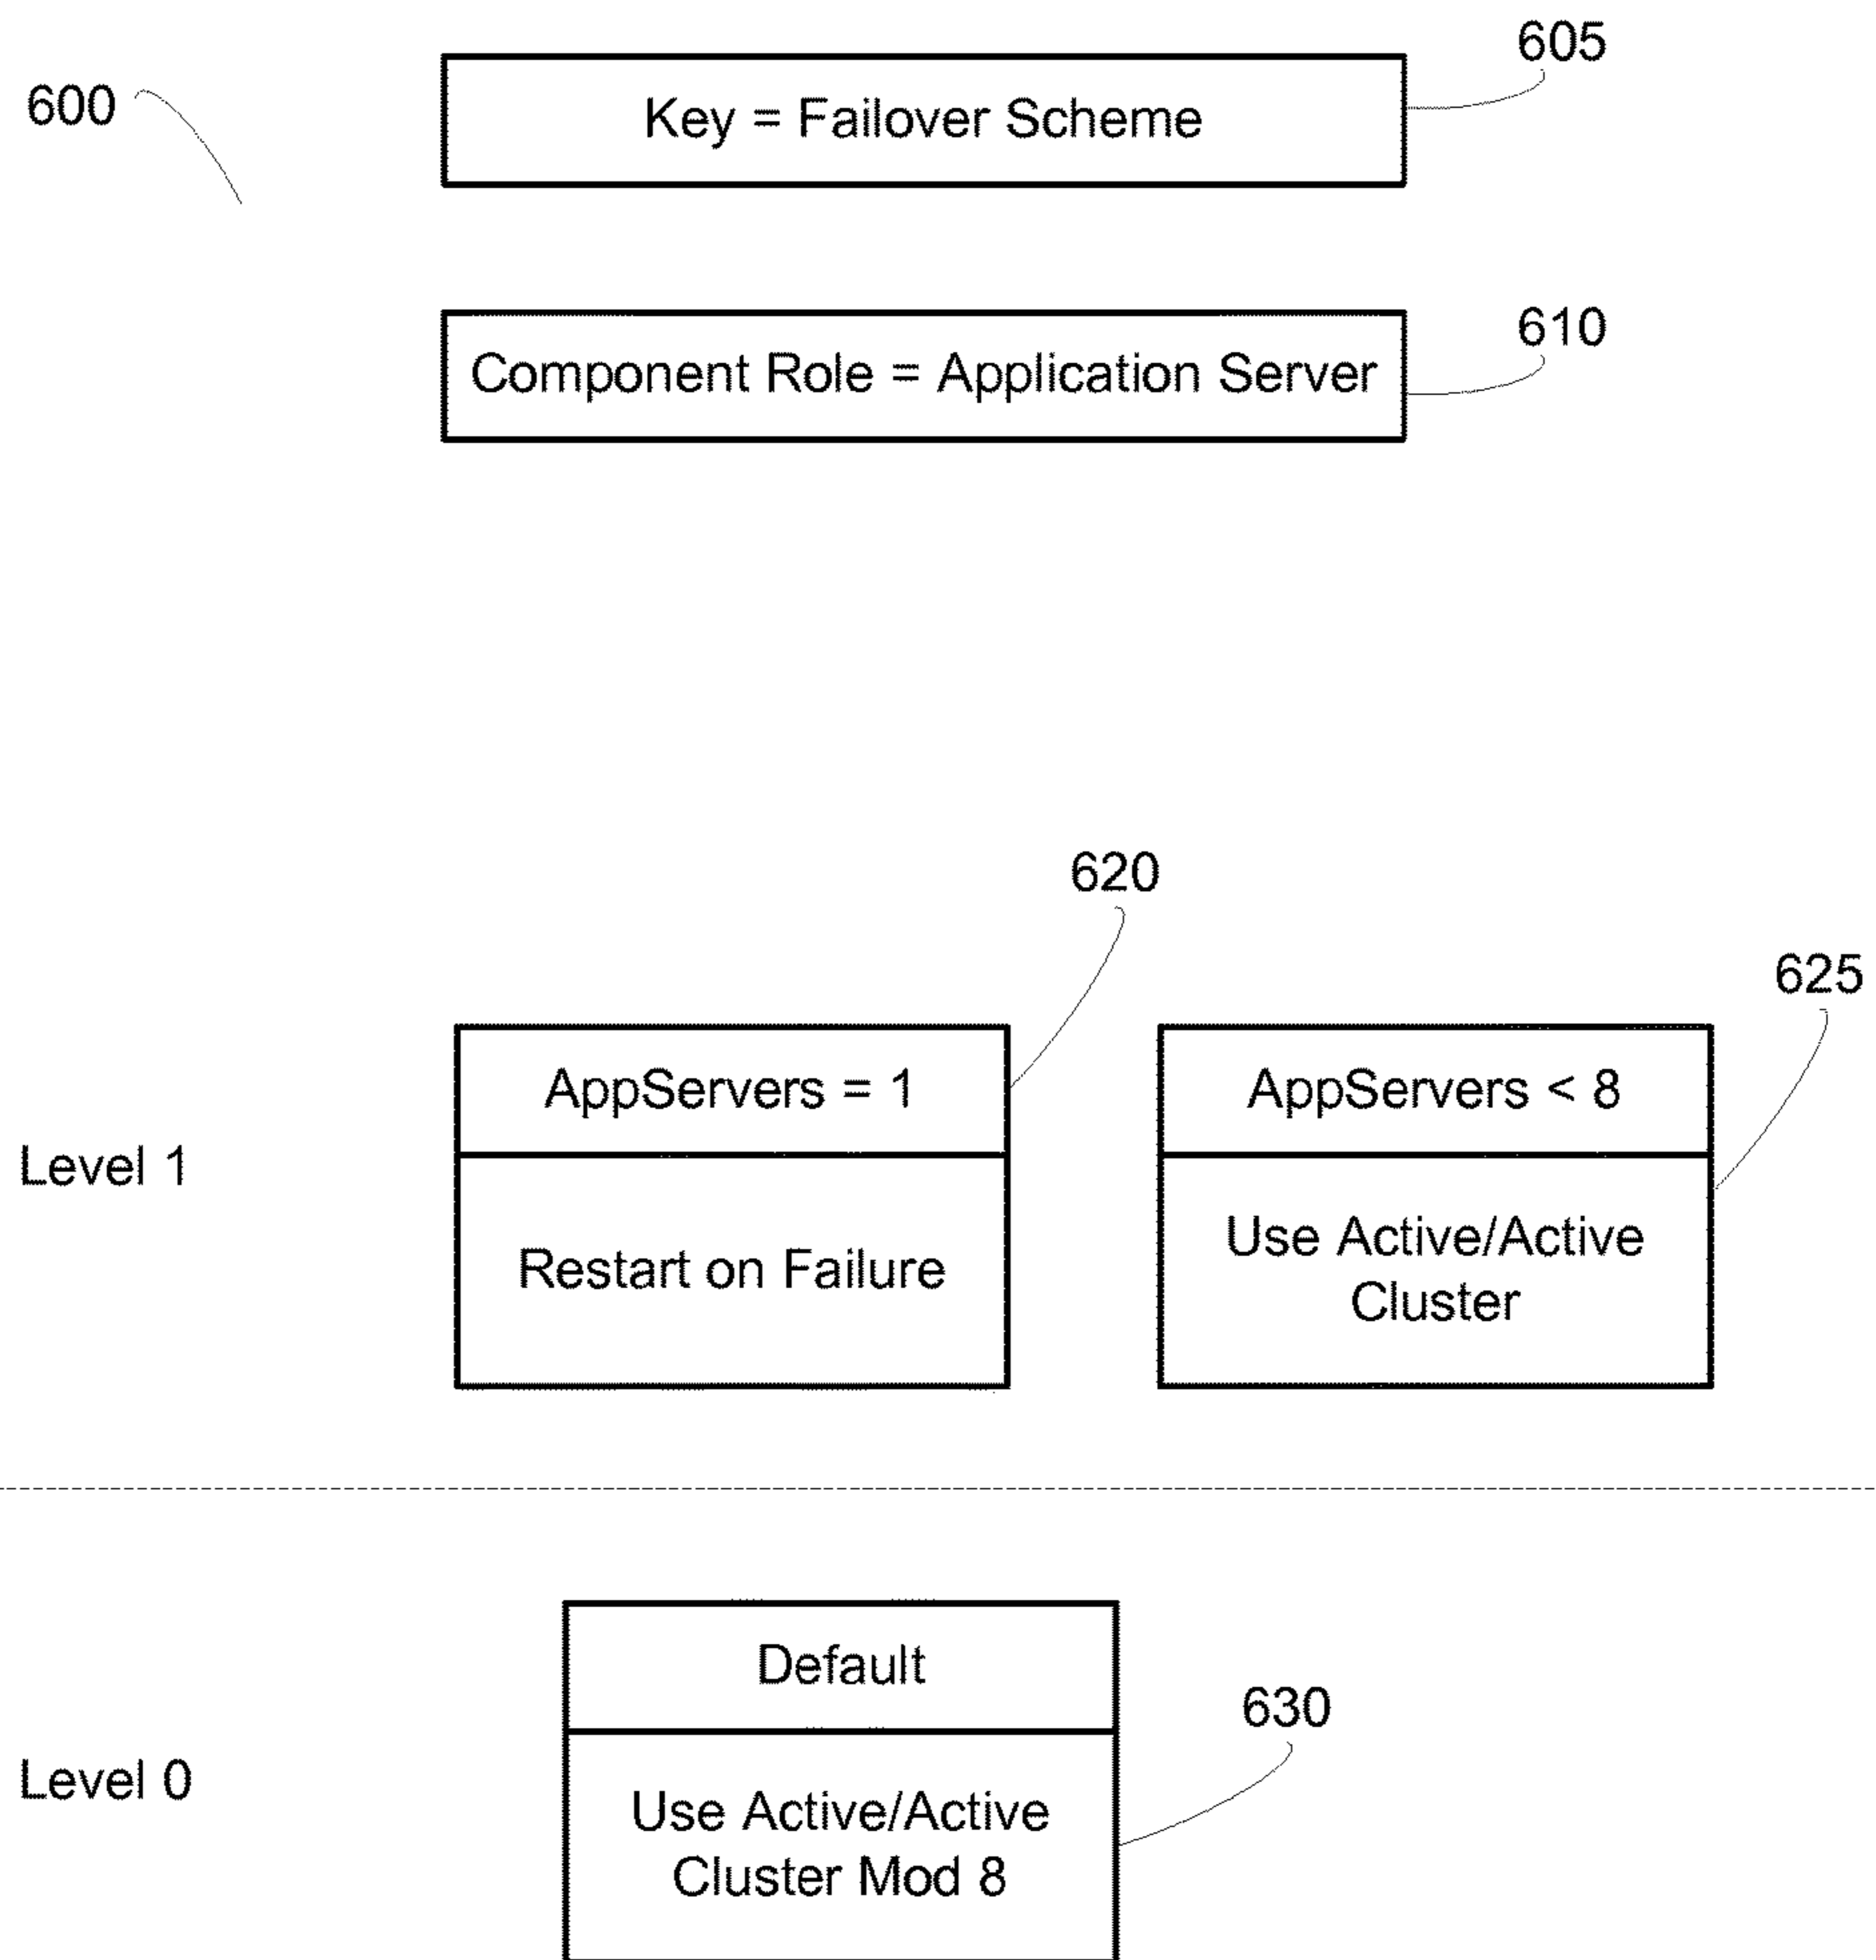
600

605

Key = Failover Scheme

610

Component Role = Application Server

620

625

Level 1

AppServers = 1

Restart on Failure

AppServers < 8

Use Active/Active Cluster

Level 0

Default

Use Active/Active Cluster Mod 8

630